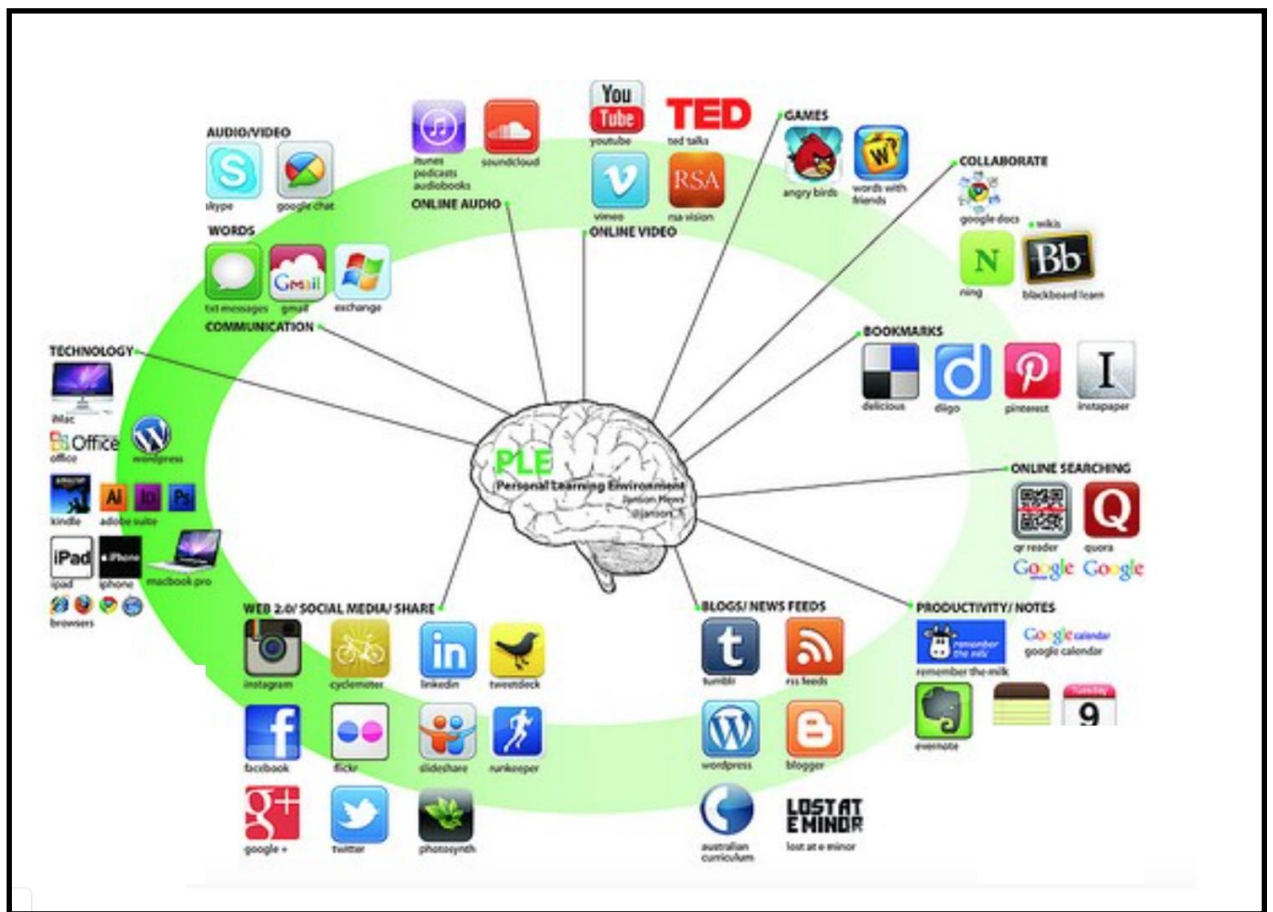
AUDIO/VIDEO

skype

google chat

itunes podcasts audiobooks

soundcloud

ONLINE AUDIO

You Tube

youtube

TED

ted talks

vimeo

RSA

rsa vision

ONLINE VIDEO

GAMES

angry birds

words with friends

COLLABORATE

google docs

wikis

N

ning

Bb

blackboard learn

WORDS

txt messages

Gmail

gmail

exchange

COMMUNICATION

TECHNOLOGY

iMac

Office

office

wordpress

kindle

Ai

adobe suite

iPad

ipad

iPhone

iphone

macbook pro

browsers

BOOKMARKS

delicious

diigo

pinterest

I

instapaper

PLE

Personal Learning Environment

Jamon Hews @jamon

ONLINE SEARCHING

qr reader

Q

quora

Google Google

WEB 2.0/ SOCIAL MEDIA/ SHARE

instagram

cyclemeter

in

linkedin

tweetdeck

facbook

flickr

slideshare

runkeeper

google +

twitter

photosynth

BLOGS/ NEWS FEEDS

t

tumblr

rss feeds

wordpress

blogger

australian curriculum

LOST AT E MINOR

lost at e minor

PRODUCTIVITY/ NOTES

remember the milk

Google calendar

google calendar

evernote

9